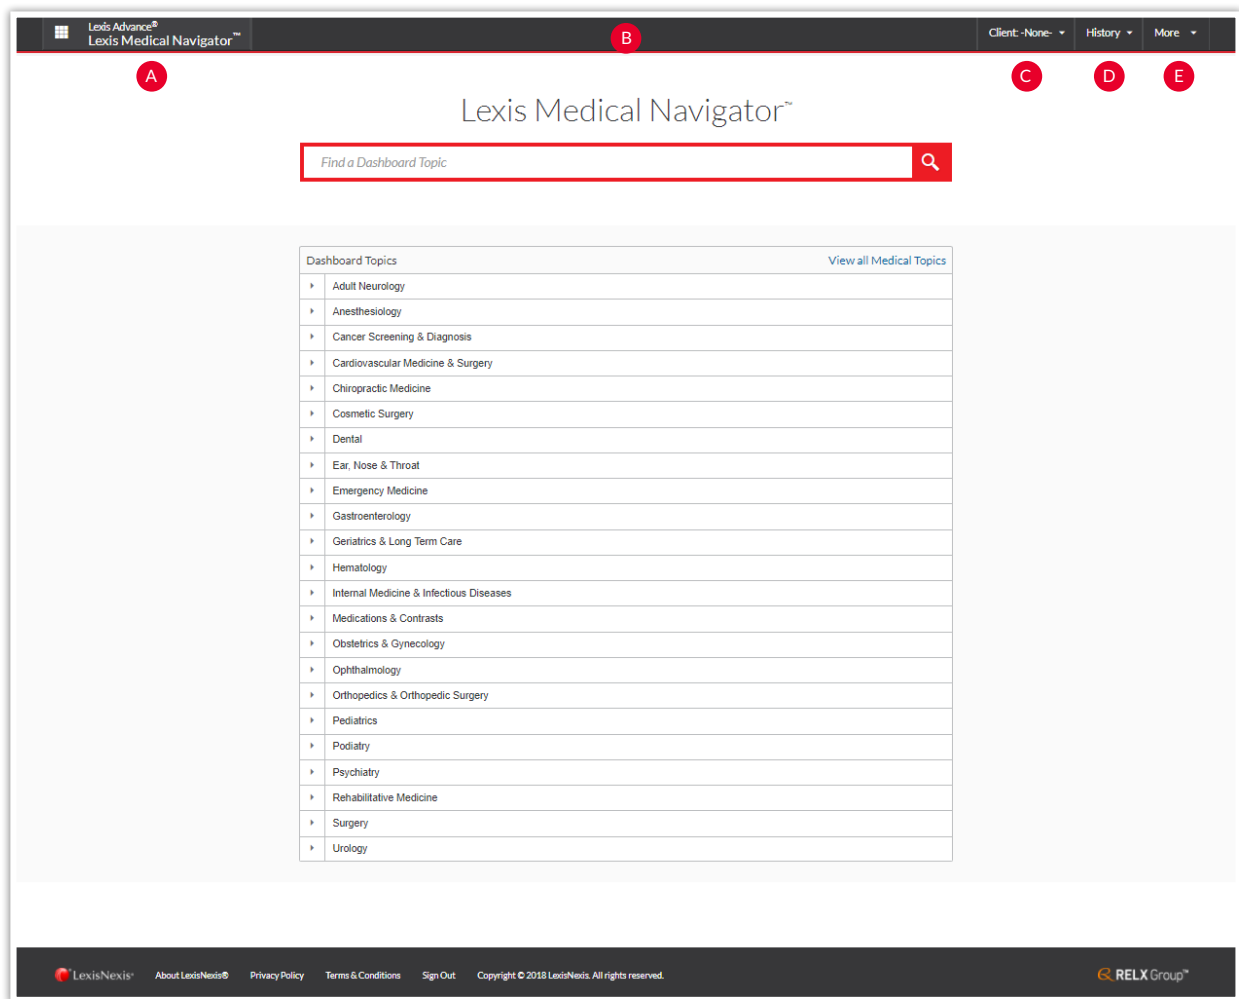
Lexis Advance®
Lexis Medical Navigator™

B

Client: -None-
History
More

A
C
D
E

Lexis Medical Navigator™

Find a Dashboard Topic

Dashboard Topics
View all Medical Topics

Adult Neurology
Anesthesiology
Cancer Screening & Diagnosis
Cardiovascular Medicine & Surgery
Chiropractic Medicine
Cosmetic Surgery
Dental
Ear, Nose & Throat
Emergency Medicine
Gastroenterology
Geriatrics & Long Term Care
Hematology
Internal Medicine & Infectious Diseases
Medications & Contrasts
Obstetrics & Gynecology
Ophthalmology
Orthopedics & Orthopedic Surgery
Pediatrics
Podiatry
Psychiatry
Rehabilitative Medicine
Surgery
Urology

LexisNexis®
About LexisNexis®
Privacy Policy
Terms & Conditions
Sign Out
Copyright © 2018 LexisNexis. All rights reserved.
RELX Group™